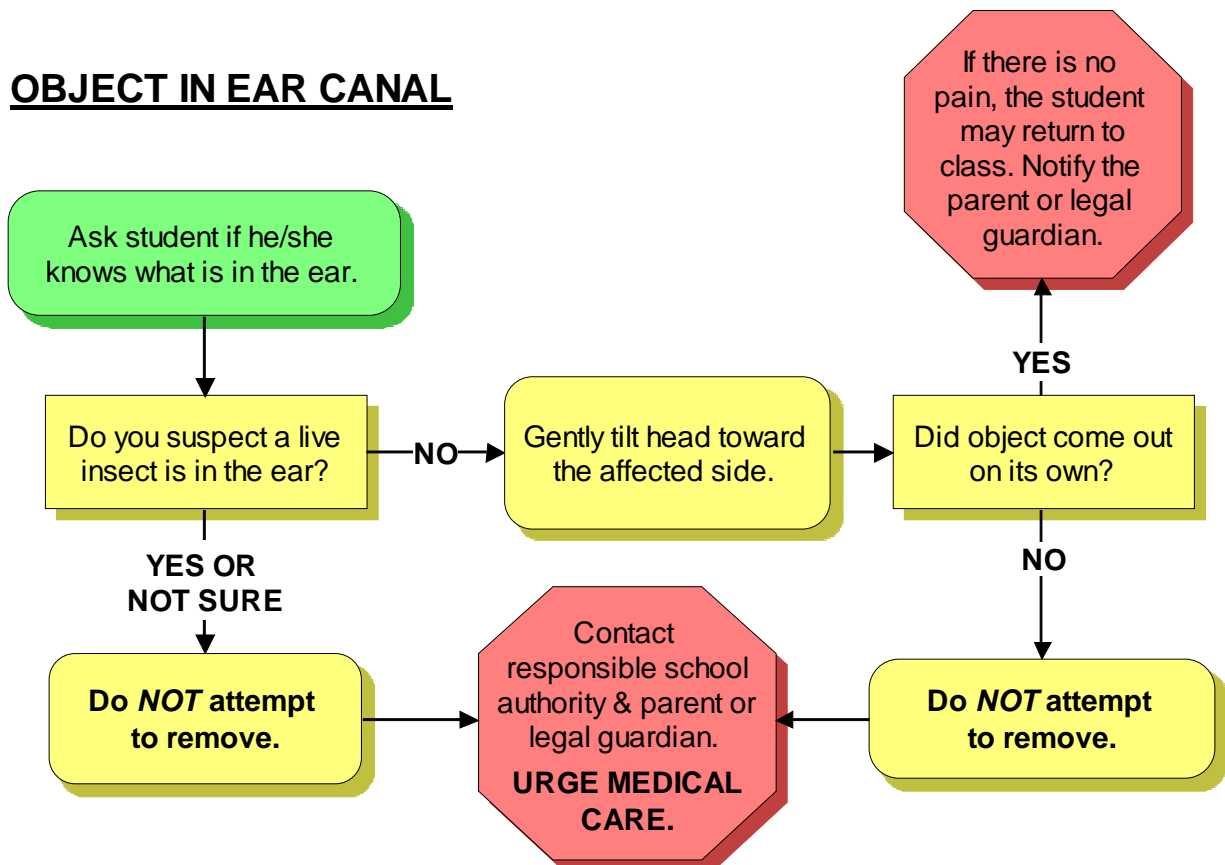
OBJECT IN EAR CANAL

If there is no pain, the student may return to class. Notify the parent or legal guardian.

Ask student if he/she knows what is in the ear.

YES

Do you suspect a live insect is in the ear?

NO

Gently tilt head toward the affected side.

Did object come out on its own?

YES OR NOT SURE

NO

Do *NOT* attempt to remove.

Contact responsible school authority & parent or legal guardian.

URGE MEDICAL CARE.

Do *NOT* attempt to remove.